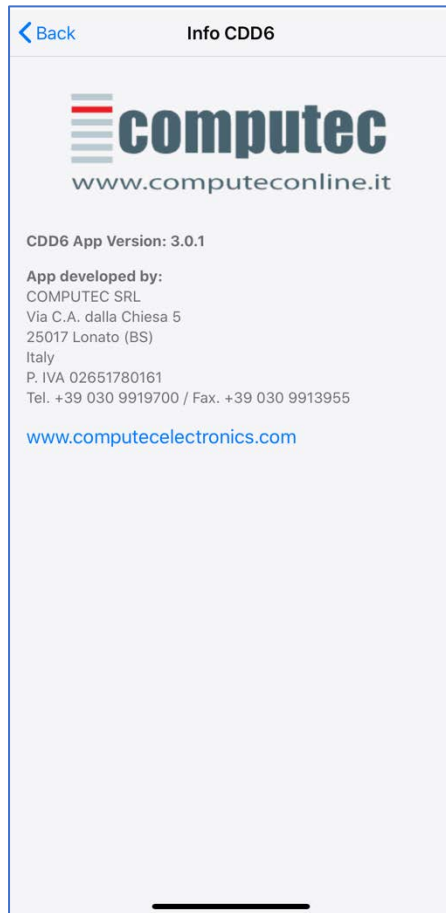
Back

Info CDD6

computec
www.computeconline.it

CDD6 App Version: 3.0.1

App developed by:
COMPUTEC SRL
Via C.A. dalla Chiesa 5
25017 Lonato (BS)
Italy
P. IVA 02651780161
Tel. +39 030 9919700 / Fax. +39 030 9913955

www.computecelectronics.com